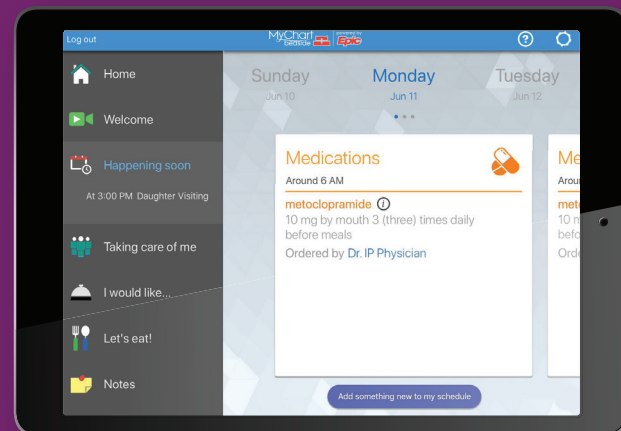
Log out

MyChart bedside powered by Epic

Home

Welcome

Happening soon

At 3:00 PM Daughter Visiting

Taking care of me

I would like...

Let's eat!

Notes

Sunday
Jun 10

Monday
Jun 11

Tuesday
Jun 12

Medications

Around 6 AM

metoclopramide

10 mg by mouth 3 (three) times daily before meals

Ordered by Dr. IP Physician

Me

Arour

met

10 m

befo

Orde

Add something new to my schedule